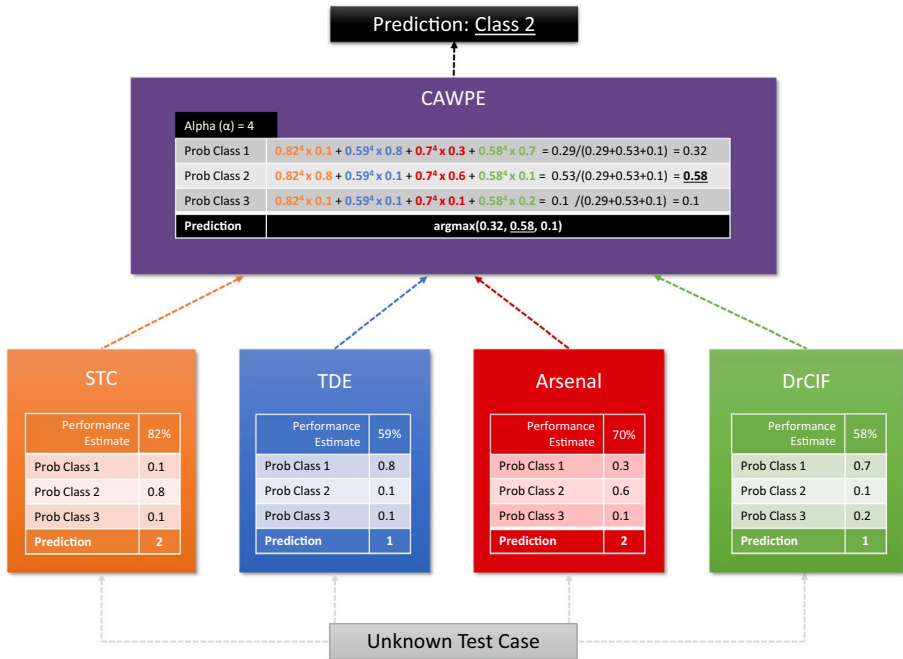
Prediction: Class 2

CAWPE

| Alpha (α) = 4 | |
|---|---|
| Prob Class 1 | $0.82^4 \times 0.1 + 0.59^4 \times 0.8 + 0.7^4 \times 0.3 + 0.58^4 \times 0.7$ = 0.29/(0.29+0.53+0.1) = 0.32 |
| Prob Class 2 | $0.82^4 \times 0.8 + 0.59^4 \times 0.1 + 0.7^4 \times 0.6 + 0.58^4 \times 0.1$ = 0.53/(0.29+0.53+0.1) = 0.58 |
| Prob Class 3 | $0.82^4 \times 0.1 + 0.59^4 \times 0.1 + 0.7^4 \times 0.1 + 0.58^4 \times 0.2$ = 0.1 /(0.29+0.53+0.1) = 0.1 |
| Prediction | argmax(0.32, 0.58, 0.1) |

STC

| Performance Estimate | 82% |
|---|---|
| Prob Class 1 | 0.1 |
| Prob Class 2 | 0.8 |
| Prob Class 3 | 0.1 |
| Prediction | 2 |

TDE

| Performance Estimate | 59% |
|---|---|
| Prob Class 1 | 0.8 |
| Prob Class 2 | 0.1 |
| Prob Class 3 | 0.1 |
| Prediction | 1 |

Arsenal

| Performance Estimate | 70% |
|---|---|
| Prob Class 1 | 0.3 |
| Prob Class 2 | 0.6 |
| Prob Class 3 | 0.1 |
| Prediction | 2 |

DrCIF

| Performance Estimate | 58% |
|---|---|
| Prob Class 1 | 0.7 |
| Prob Class 2 | 0.1 |
| Prob Class 3 | 0.2 |
| Prediction | 1 |

Unknown Test Case